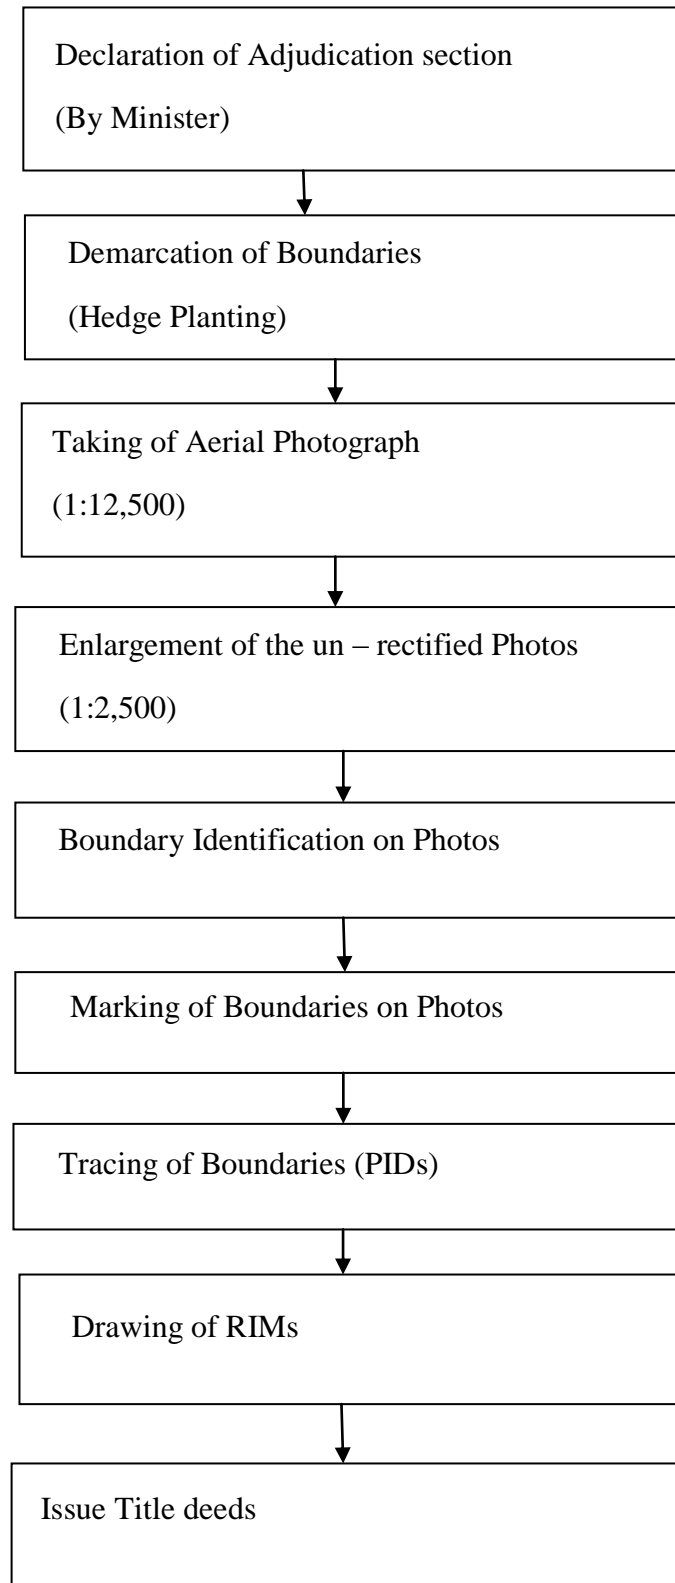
Declaration of Adjudication section
(By Minister)

Demarcation of Boundaries
(Hedge Planting)

Taking of Aerial Photograph
(1:12,500)

Enlargement of the un – rectified Photos
(1:2,500)

Boundary Identification on Photos

Marking of Boundaries on Photos

Tracing of Boundaries (PIDs)

Drawing of RIMs

Issue Title deeds